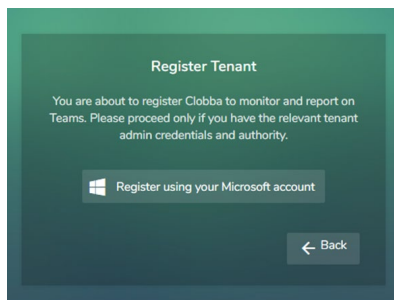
Register Tenant

You are about to register Clobba to monitor and report on Teams. Please proceed only if you have the relevant tenant admin credentials and authority.

Register using your Microsoft account

Back